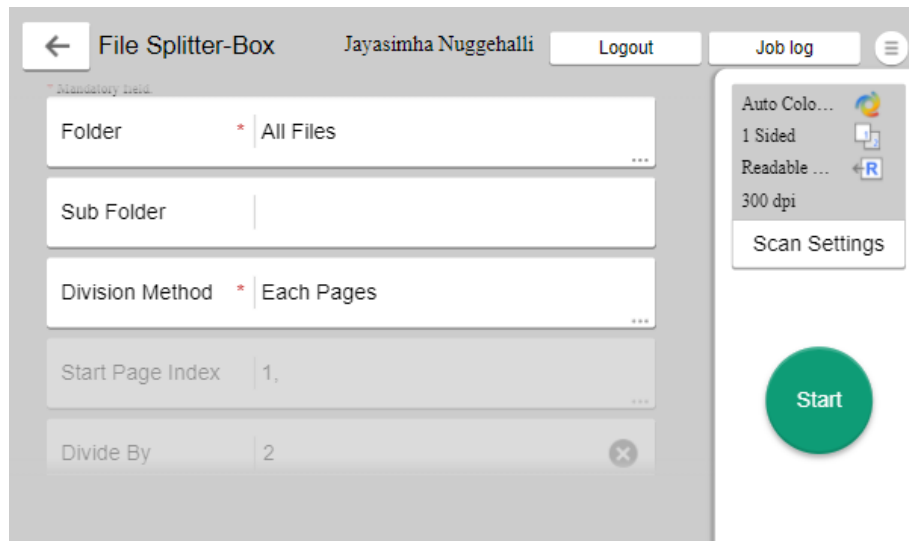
File Splitter-Box

Jayasimha Nuggehalli

Logout

Job log

* Mandatory field.

Folder * All Files

Sub Folder

Division Method * Each Pages

Start Page Index 1,

Divide By 2

Auto Colo…

1 Sided

Readable …

300 dpi

Scan Settings

Start